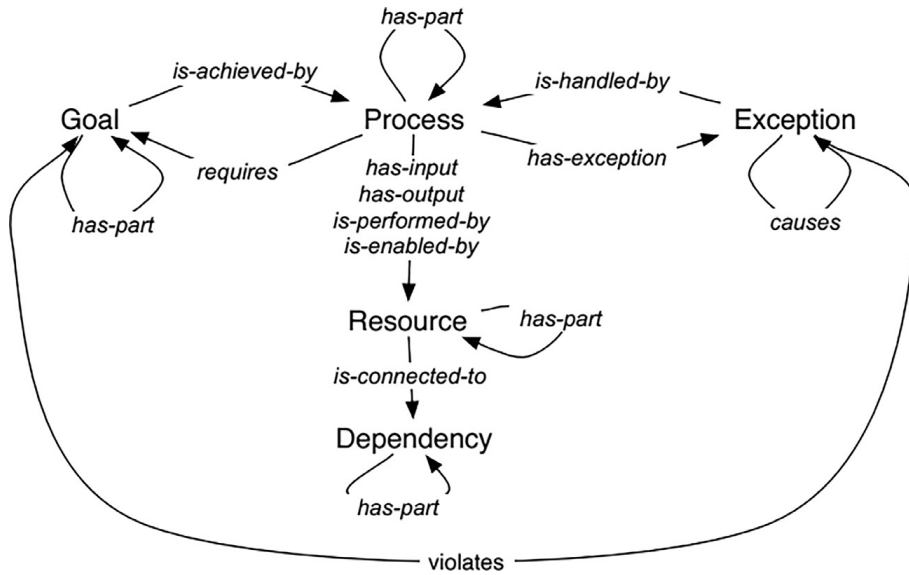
has-part

is-achieved-by

Goal

Process

is-handled-by

Exception

requires

has-exception

has-input
has-output
is-performed-by
is-enabled-by

has-part

causes

Resource

has-part

is-connected-to

Dependency

has-part

violates